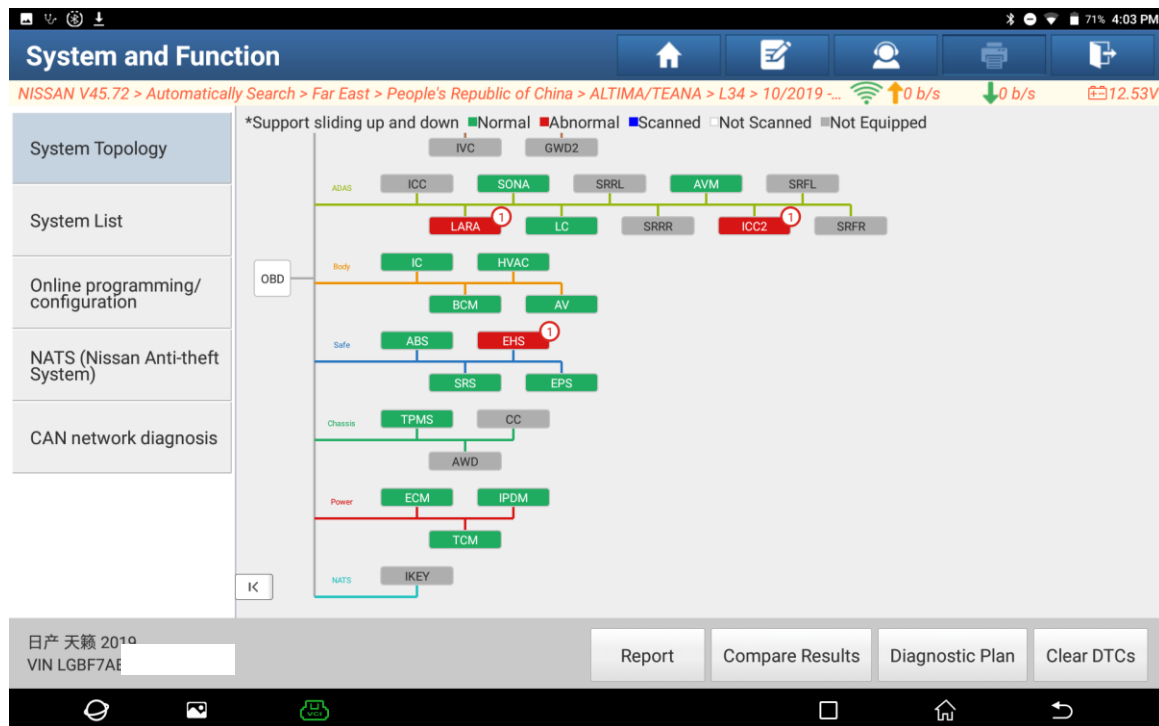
71% 4:03 PM

System and Function

NISSAN V45.72 > Automatically Search > Far East > People's Republic of China > ALTIMA/TEANA > L34 > 10/2019 -... 0 b/s 0 b/s 12.53V

System Topology

System List

Online programming/ configuration

NATS (Nissan Anti-theft System)

CAN network diagnosis

*Support sliding up and down ■Normal ■Abnormal ■Scanned □Not Scanned ■Not Equipped

IVC GWD2

ADAS

ICC SONA SRRL AVM SRFL

LARA 1 LC SRRR ICC2 1 SRFR

OBD

Body

IC HVAC

BCM AV

Safe

ABS EHS 1

SRS EPS

Chassis

TPMS CC

AWD

Power

ECM IPDM

TCM

NATS

IKEY

日产 天籁 2019
VIN LGBF7AE

Report

Compare Results

Diagnostic Plan

Clear DTCs